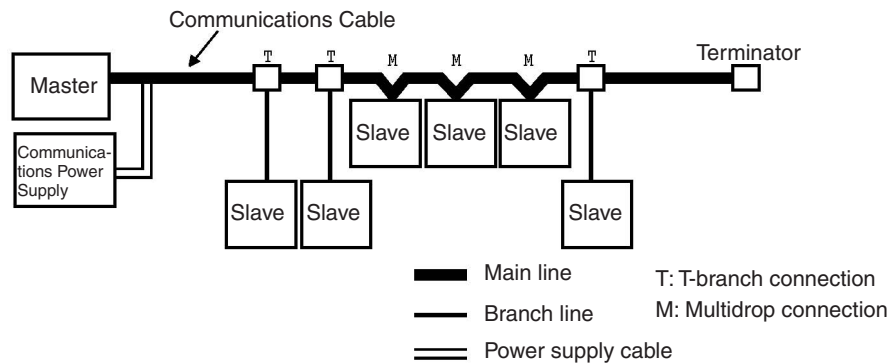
Communications Cable

Master

Communications Power Supply

T

T

M

M

M

T

Terminator

Slave

Slave

Slave

Slave

Slave

Slave

Main line

Branch line

Power supply cable

T: T-branch connection

M: Multidrop connection